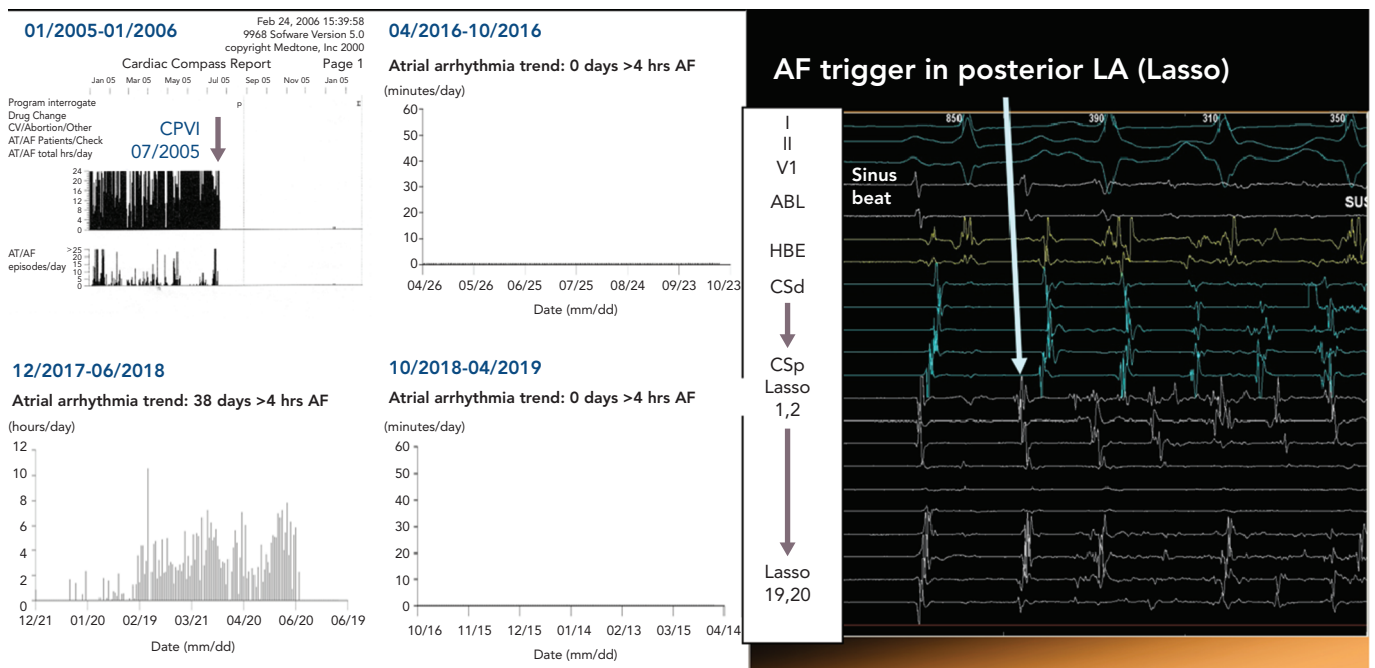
01/2005-01/2006

Feb 24, 2006 15:39:58
9968 Sofware Version 5.0
copyright Medtone, Inc 2000
Cardiac Compass Report Page 1

Jan 05 Mar 05 May 05 Jul 05 Sep 05 Nov 05 Jan 05

Program interrogate
Drug Change
CV/Abortion/Other
AT/AF Patients/Check
AT/AF total hrs/day

CPVI
07/2005

24
20
16
12
8
4
0

AT/AF episodes/day
>25
20
15
10
5
0

04/2016-10/2016

Atrial arrhythmia trend: 0 days >4 hrs AF

(minutes/day)
60
50
40
30
20
10
0
04/26 05/26 06/25 07/25 08/24 09/23 10/23
Date (mm/dd)

12/2017-06/2018

Atrial arrhythmia trend: 38 days >4 hrs AF

(hours/day)
12
10
8
6
4
2
0
12/21 01/20 02/19 03/21 04/20 06/20 06/19
Date (mm/dd)

10/2018-04/2019

Atrial arrhythmia trend: 0 days >4 hrs AF

(minutes/day)
60
50
40
30
20
10
0
10/16 11/15 12/15 01/14 02/13 03/15 04/14
Date (mm/dd)

AF trigger in posterior LA (Lasso)

I
II
V1
ABL
HBE
CSd
CSp
Lasso
1,2
Lasso
19,20

850 390 310 350

Sinus beat

SUS